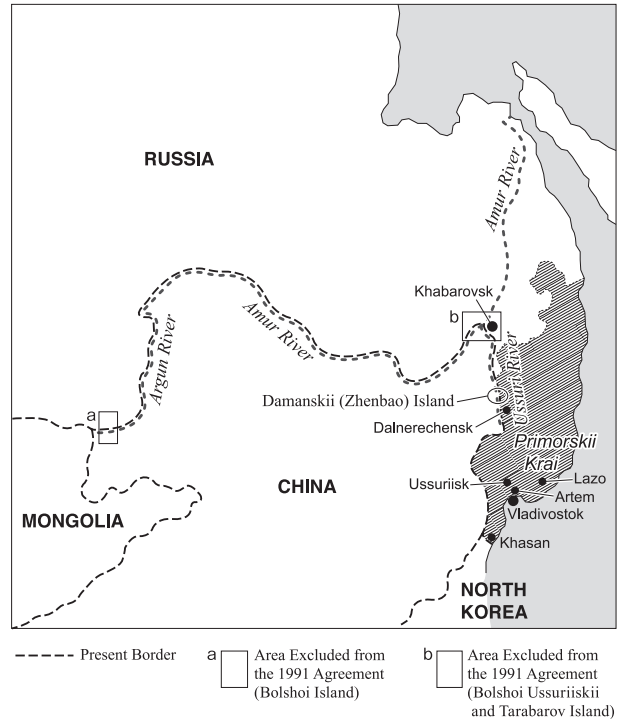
RUSSIA

Amur River

Amur River

Argun River

Khabarovsk

b

Ussuri River

Damanskii (Zhenbao) Island

Dalnerechensk

a

Primorskii Krai

CHINA

Ussuriisk

Lazo

Artem

Vladivostok

MONGOLIA

Khasan

NORTH KOREA

Present Border

a Area Excluded from the 1991 Agreement (Bolshoi Island)

b Area Excluded from the 1991 Agreement (Bolshoi Ussuriiskii and Tarabarov Island)